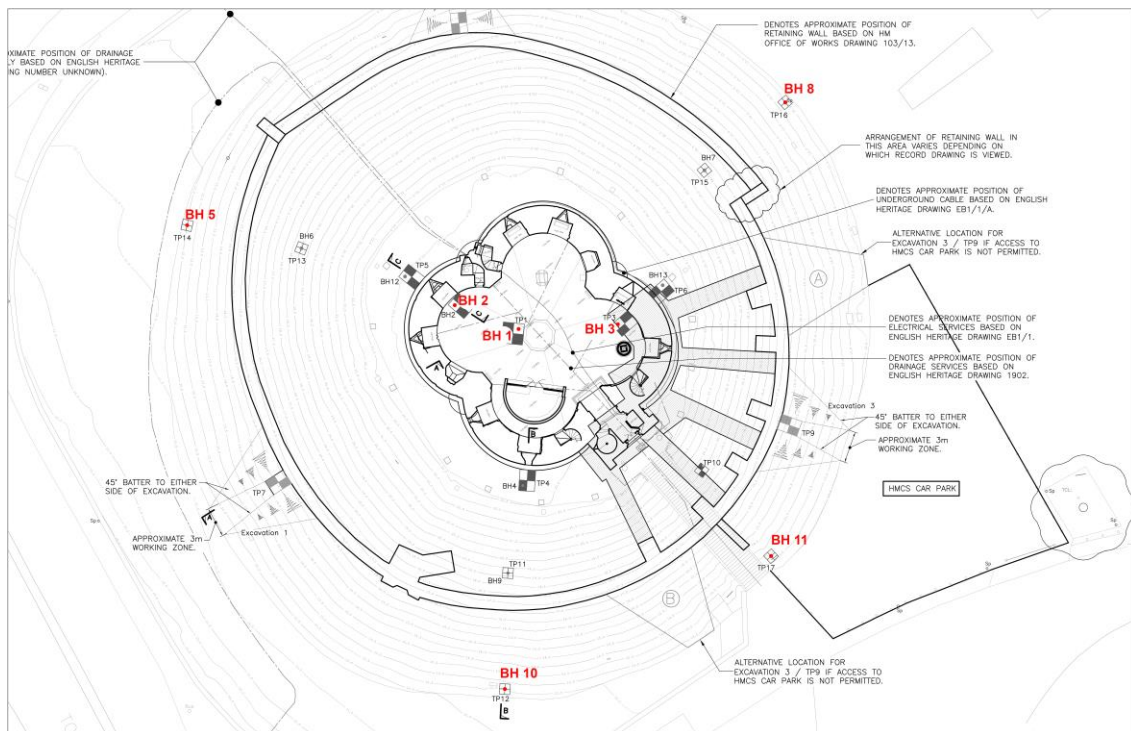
OXIMATE POSITION OF DRAINAGE
LY BASED ON ENGLISH HERITAGE
NG NUMBER UNKNOWN).

DENOTES APPROXIMATE POSITION OF RETAINING WALL BASED ON HM OFFICE OF WORKS DRAWING 103/13.

BH 8
TP16

ARRANGEMENT OF RETAINING WALL IN THIS AREA VARIES DEPENDING ON WHICH RECORD DRAWING IS VIEWED.

BH7
TP15

DENOTES APPROXIMATE POSITION OF UNDERGROUND CABLE BASED ON ENGLISH HERITAGE DRAWING EB1/1/A.

BH 5
TP14

BH6
TP13

ALTERNATIVE LOCATION FOR EXCAVATION 3 / TP9 IF ACCESS TO HMCS CAR PARK IS NOT PERMITTED.

A

TP5
BH12
C
BH 2
BH2
C
BH 1
TP1
BH 3
TP3
BH13
TP6

DENOTES APPROXIMATE POSITION OF ELECTRICAL SERVICES BASED ON ENGLISH HERITAGE DRAWING EB1/1.

DENOTES APPROXIMATE POSITION OF DRAINAGE SERVICES BASED ON ENGLISH HERITAGE DRAWING 1902.

A
B

Excavation 3
TP9
45° BATTER TO EITHER SIDE OF EXCAVATION.
APPROXIMATE 3m WORKING ZONE.

TP10

BH4
TP4

45° BATTER TO EITHER SIDE OF EXCAVATION.
TP7
A
APPROXIMATE 3m WORKING ZONE.
Excavation 1

HMCS CAR PARK

BH 11
TP17

TP11
BH9

B

ALTERNATIVE LOCATION FOR EXCAVATION 3 / TP9 IF ACCESS TO HMCS CAR PARK IS NOT PERMITTED.

BH 10
TP12
B